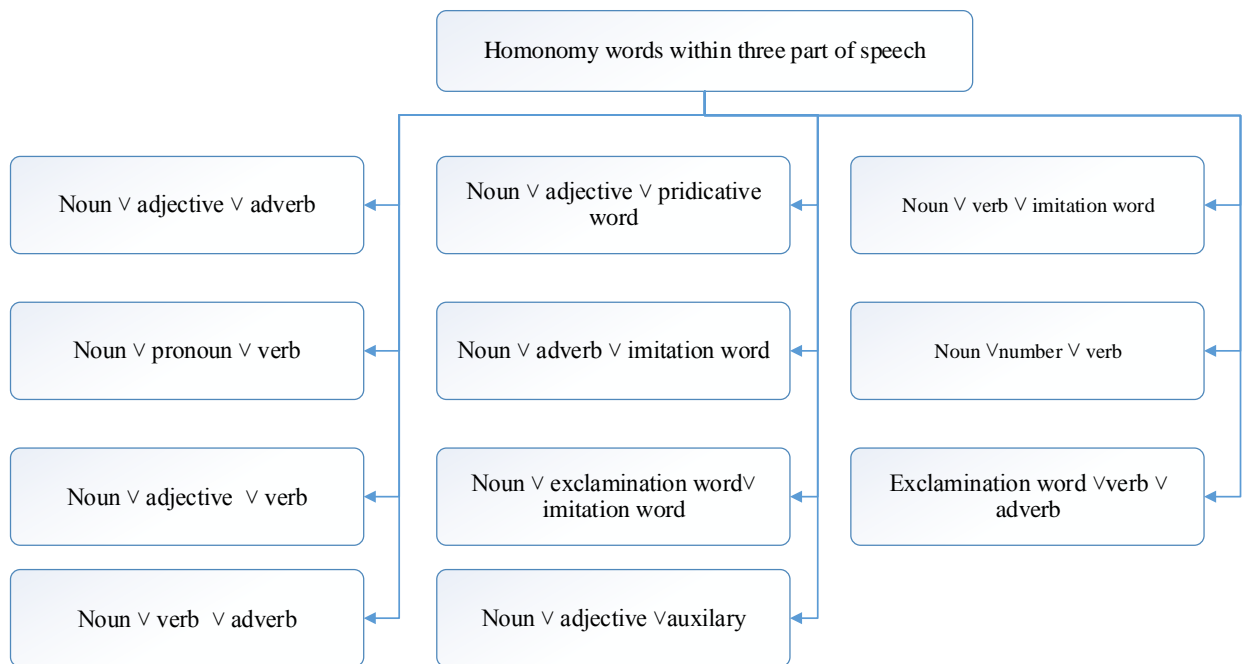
Homonomy words within three part of speech

Noun ∨ adjective ∨ adverb

Noun ∨ pronoun ∨ verb

Noun ∨ adjective ∨ verb

Noun ∨ verb ∨ adverb

Noun ∨ adjective ∨ pridicative word

Noun ∨ adverb ∨ imitation word

Noun ∨ exclamination word∨ imitation word

Noun ∨ adjective ∨auxilary

Noun ∨ verb ∨ imitation word

Noun ∨number ∨ verb

Exclamination word ∨verb ∨ adverb